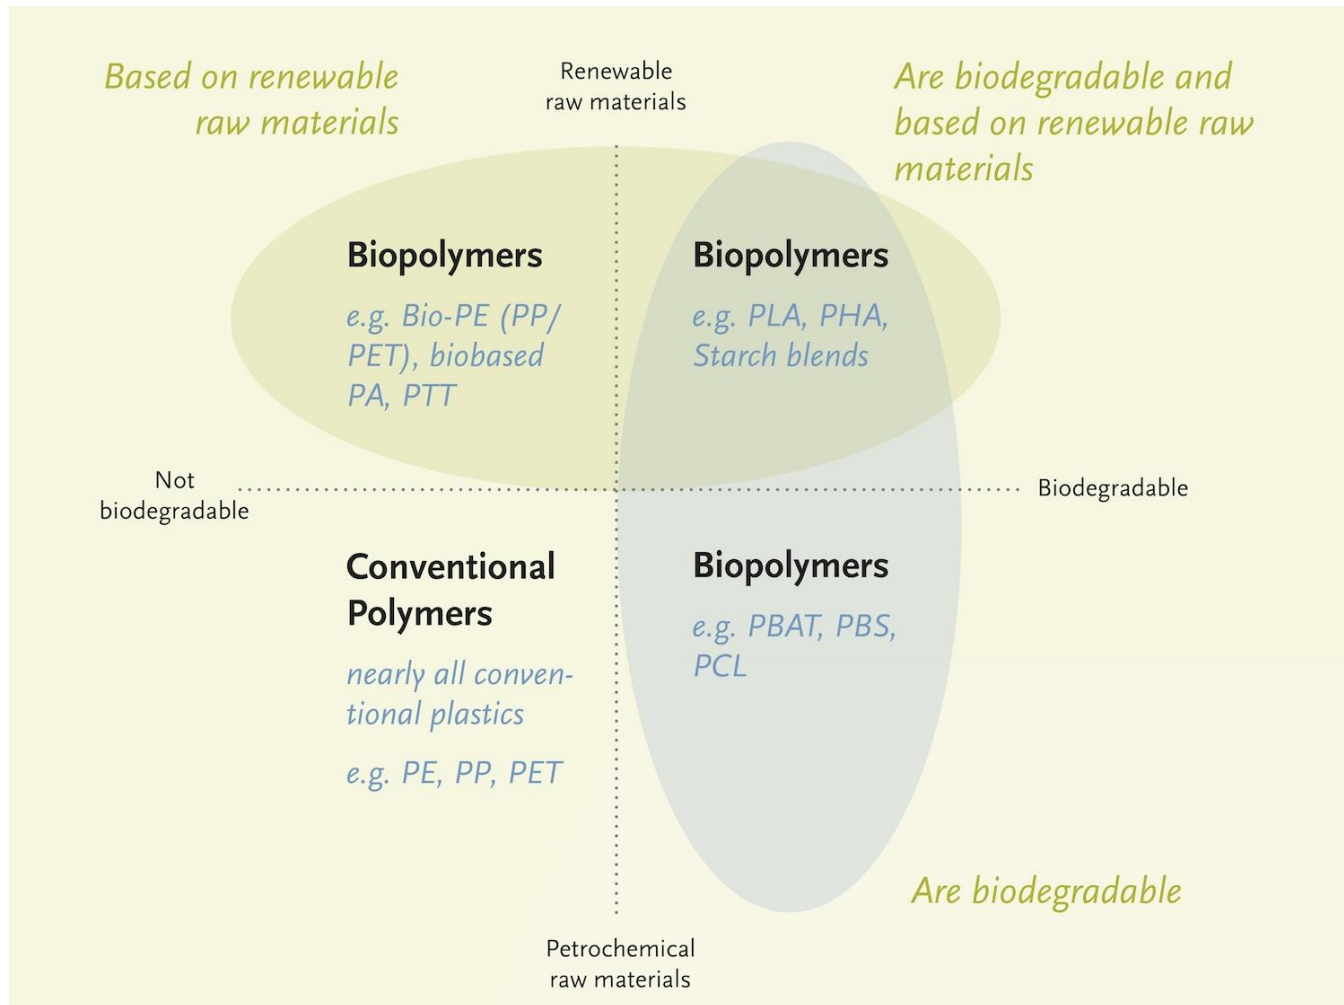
Based on renewable raw materials

Renewable raw materials

Are biodegradable and based on renewable raw materials

Biopolymers

e.g. Bio-PE (PP/PET), biobased PA, PTT

Biopolymers

e.g. PLA, PHA, Starch blends

Not biodegradable

Biodegradable

Conventional Polymers

nearly all conventional plastics

e.g. PE, PP, PET

Biopolymers

e.g. PBAT, PBS, PCL

Are biodegradable

Petrochemical raw materials